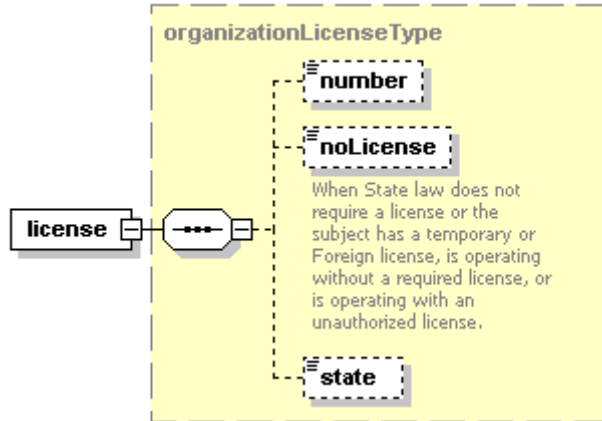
organizationLicenseType

license

number

noLicense

When State law does not require a license or the subject has a temporary or Foreign license, is operating without a required license, or is operating with an unauthorized license.

state